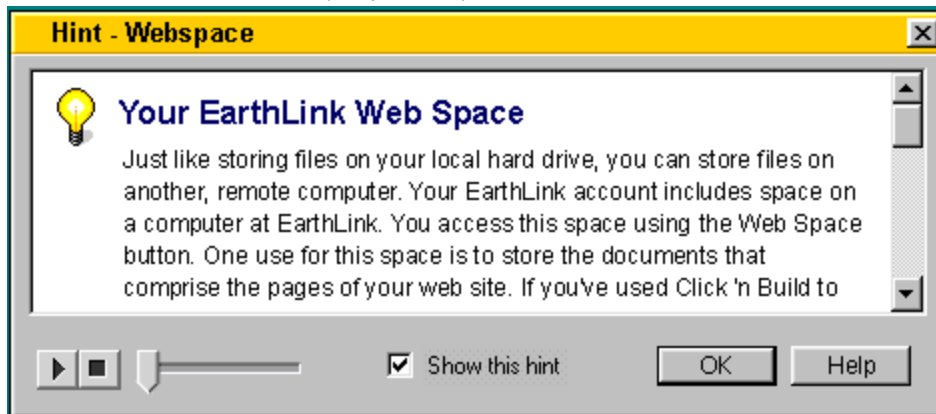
Hint - Webspace

Your EarthLink Web Space

Just like storing files on your local hard drive, you can store files on another, remote computer. Your EarthLink account includes space on a computer at EarthLink. You access this space using the Web Space button. One use for this space is to store the documents that comprise the pages of your web site. If you've used Click 'n Build to

Show this hint

OK

Help